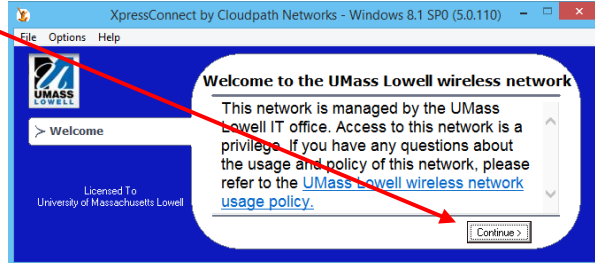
XpressConnect by Cloudpath Networks - Windows 8.1 SP0 (5.0.110)

File Options Help

UMASS LOWELL

> Welcome

Licensed To
University of Massachusetts Lowell

Welcome to the UMass Lowell wireless network

This network is managed by the UMass Lowell IT office. Access to this network is a privilege. If you have any questions about the usage and policy of this network, please refer to the UMass Lowell wireless network usage policy.

Continue >